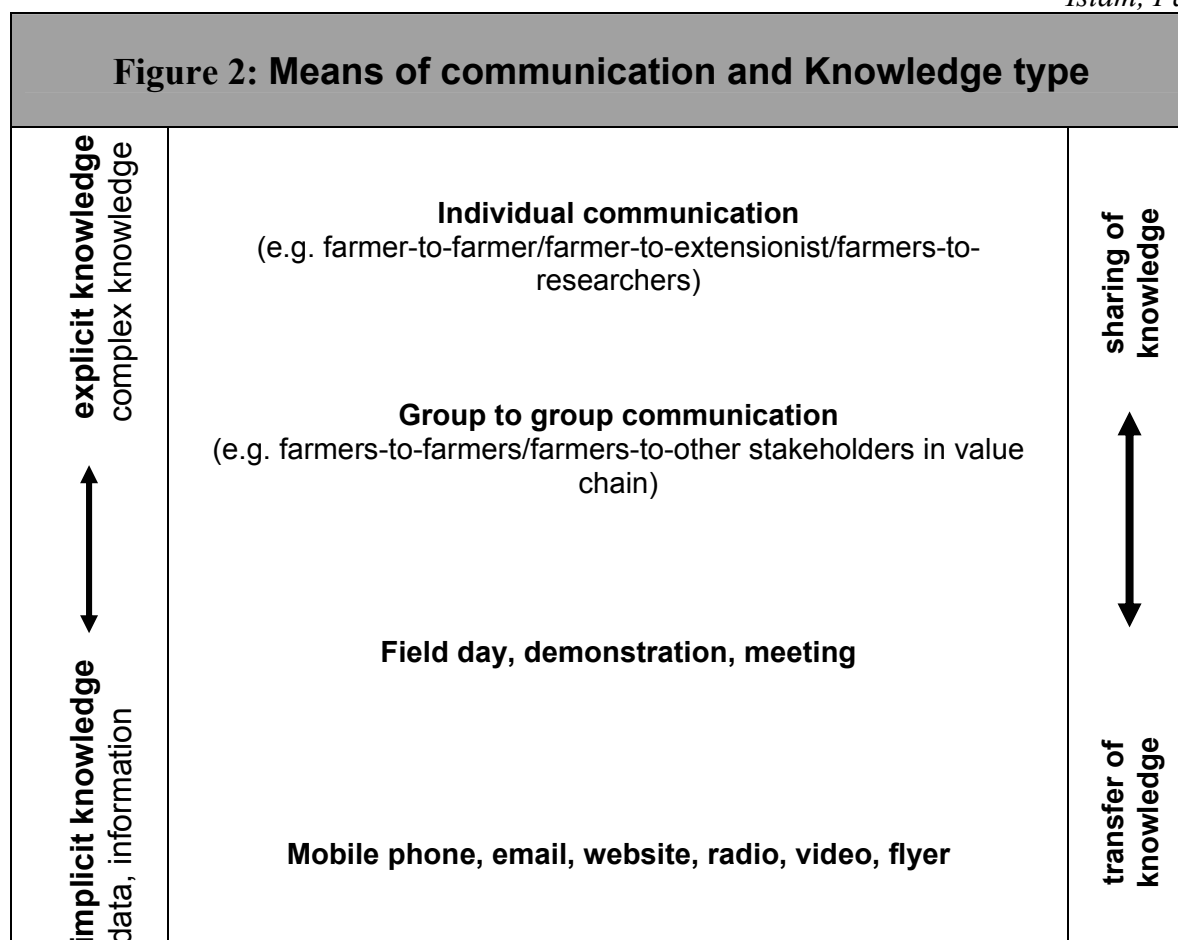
Islam, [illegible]

Figure 2: Means of communication and Knowledge type

explicit knowledge
complex knowledge

implicit knowledge
data, information

Individual communication
(e.g. farmer-to-farmer/farmer-to-extensionist/farmers-to-researchers)

Group to group communication
(e.g. farmers-to-farmers/farmers-to-other stakeholders in value chain)

Field day, demonstration, meeting

Mobile phone, email, website, radio, video, flyer

sharing of knowledge

transfer of knowledge